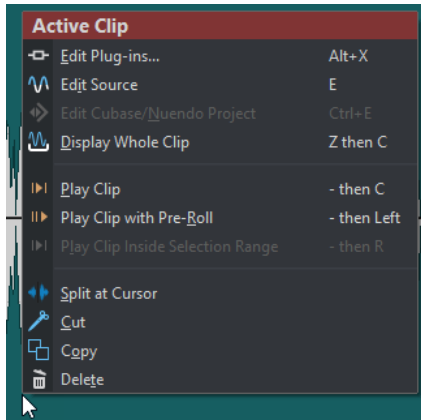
Active Clip

Edit Plug-ins... Alt+X
Edit Source E
Edit Cubase/Nuendo Project Ctrl+E
Display Whole Clip Z then C

Play Clip - then C
Play Clip with Pre-Roll - then Left
Play Clip Inside Selection Range - then R

Split at Cursor
Cut
Copy
Delete